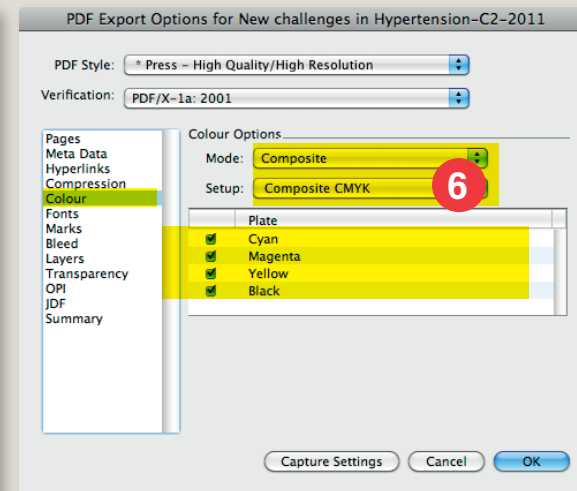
PDF Export Options for New challenges in Hypertension-C2-2011

PDF Style: * Press - High Quality/High Resolution

Verification: PDF/X-1a: 2001

Pages
Meta Data
Hyperlinks
Compression
Colour
Fonts
Marks
Bleed
Layers
Transparency
OPI
JDF
Summary

Colour Options

Mode: Composite

Setup: Composite CMYK

6

| | Plate |
|---|---|
| ☑ | Cyan |
| ☑ | Magenta |
| ☑ | Yellow |
| ☑ | Black |

Capture Settings  Cancel  OK